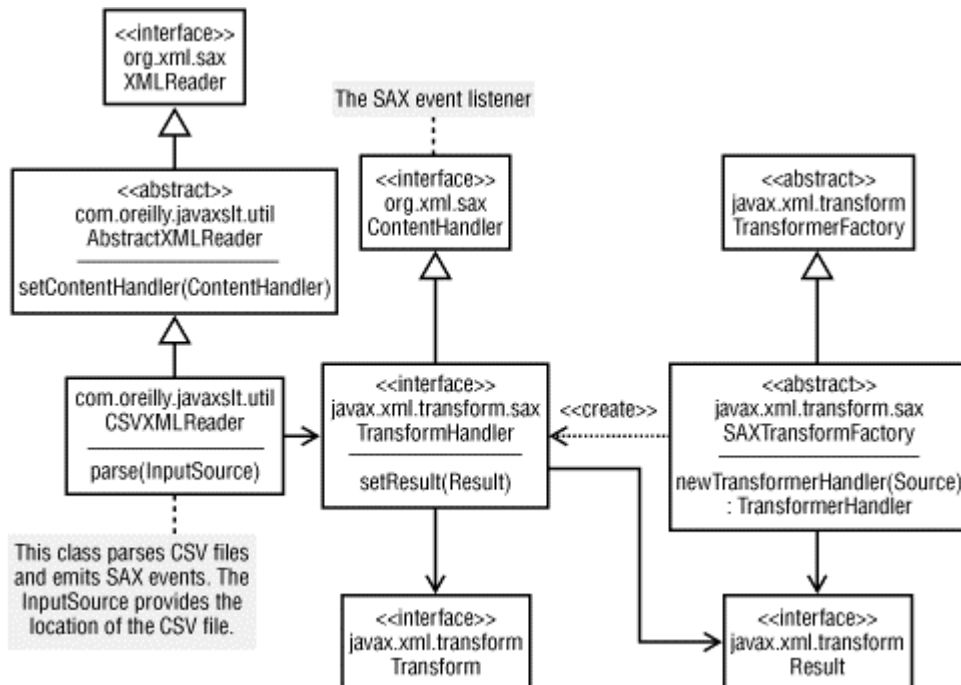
<<interface>>
org.xml.sax
XMLReader

The SAX event listener

<<abstract>>
com.oreilly.javaxslt.util
AbstractXMLReader
setContentHandler(ContentHandler)

<<interface>>
org.xml.sax
ContentHandler

<<abstract>>
javax.xml.transform
TransformerFactory

com.oreilly.javaxslt.util
CSVXMLReader
parse(InputSource)

<<interface>>
javax.xml.transform.sax
TransformHandler
setResult(Result)

<<create>>

<<abstract>>
javax.xml.transform.sax
SAXTransformFactory
newTransformerHandler(Source)
: TransformerHandler

This class parses CSV files and emits SAX events. The InputSource provides the location of the CSV file.

<<interface>>
javax.xml.transform
Transform

<<interface>>
javax.xml.transform
Result